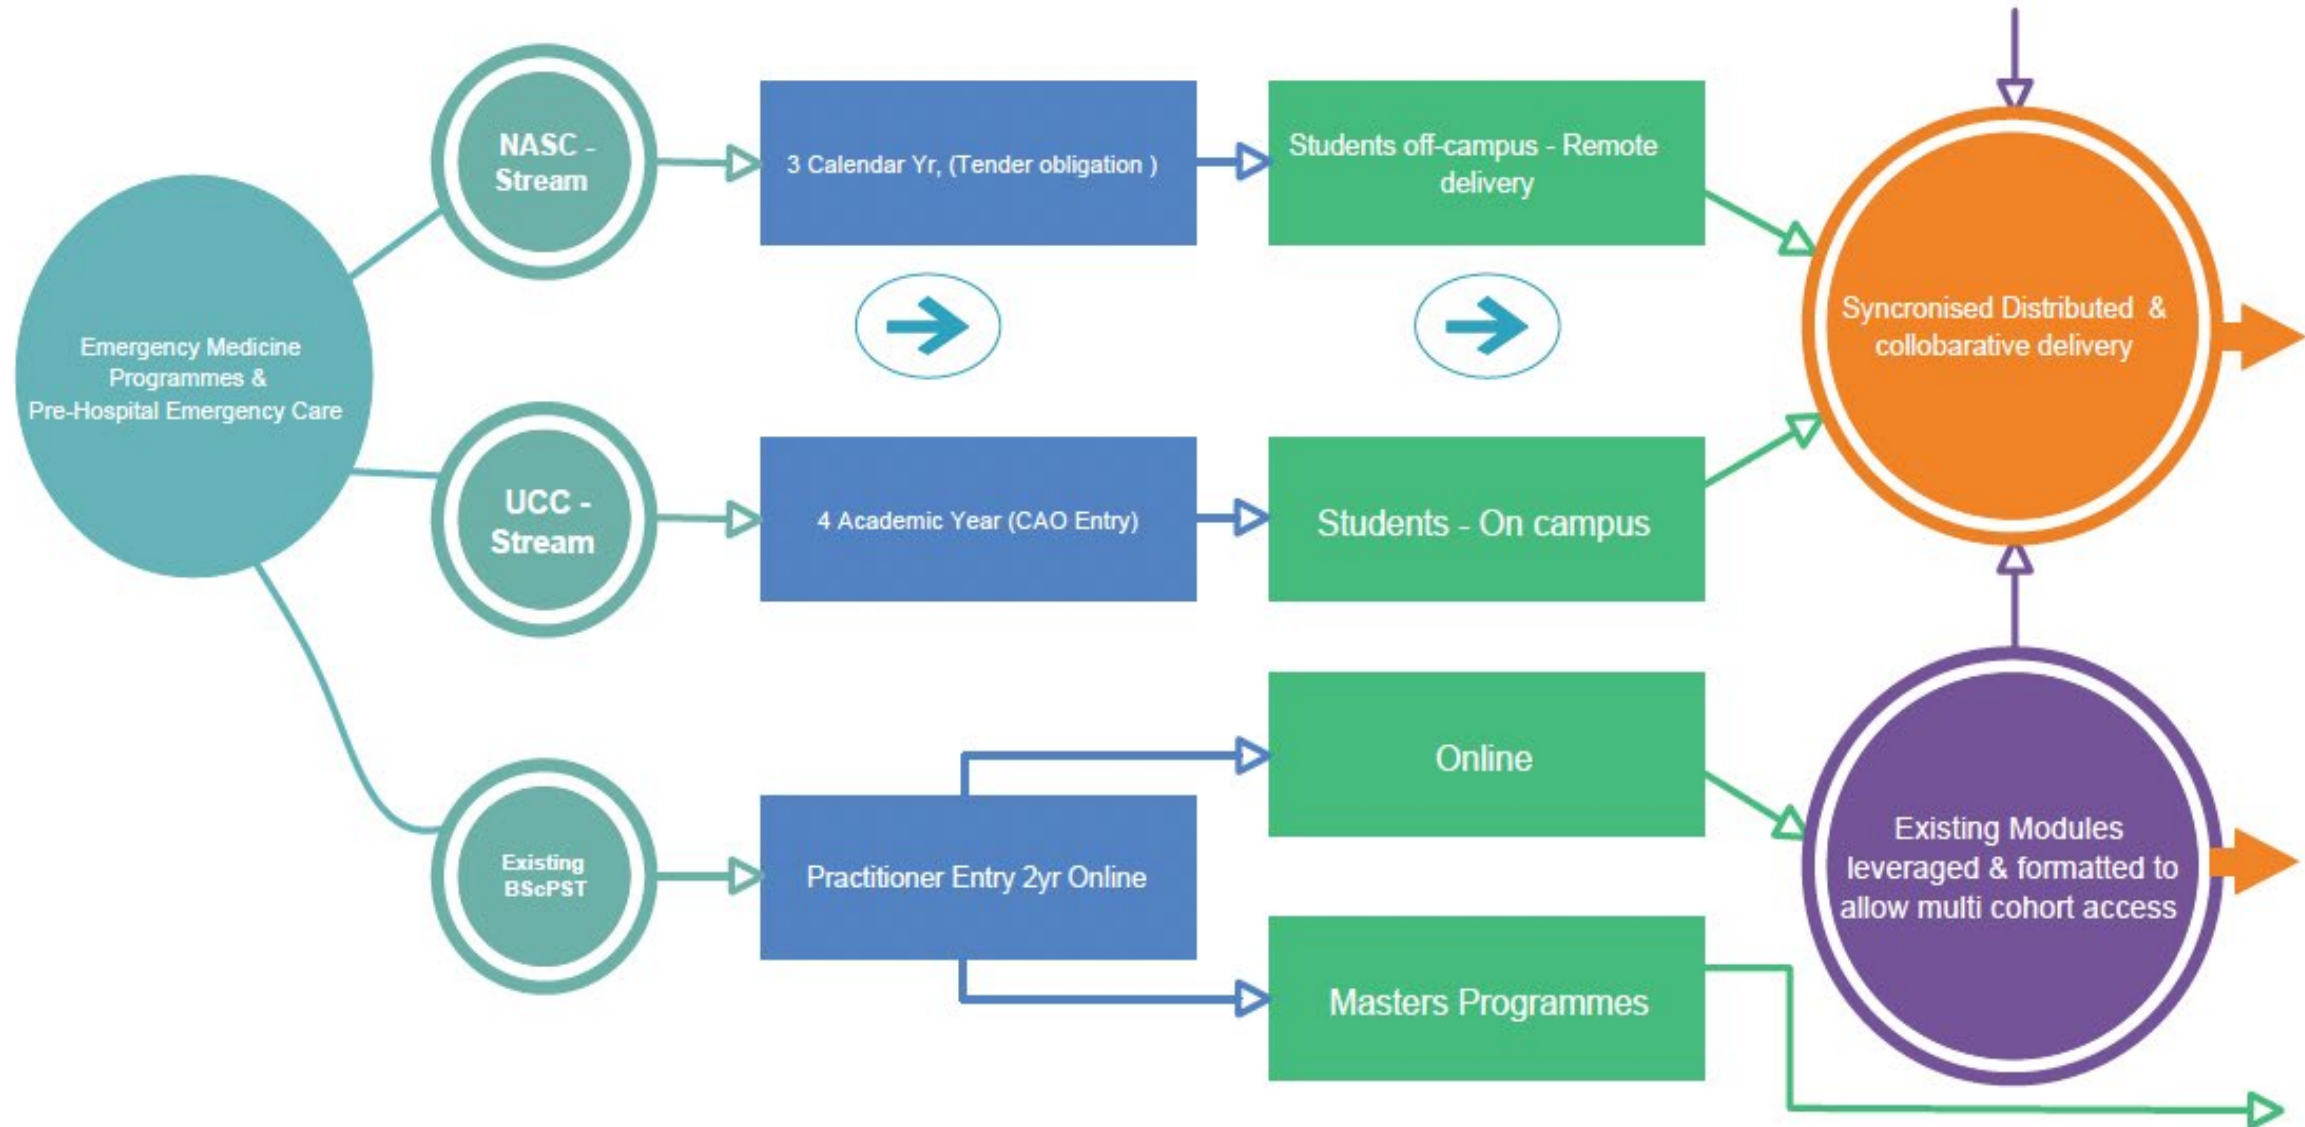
Emergency Medicine Programmes & Pre-Hospital Emergency Care

NASC - Stream

3 Calendar Yr, (Tender obligation )

Students off-campus - Remote delivery

Syncronised Distributed & collobarative delivery

UCC - Stream

4 Academic Year (CAO Entry)

Students - On campus

Existing BScPST

Practitioner Entry 2yr Online

Online

Masters Programmes

Existing Modules leveraged & formatted to allow multi cohort access